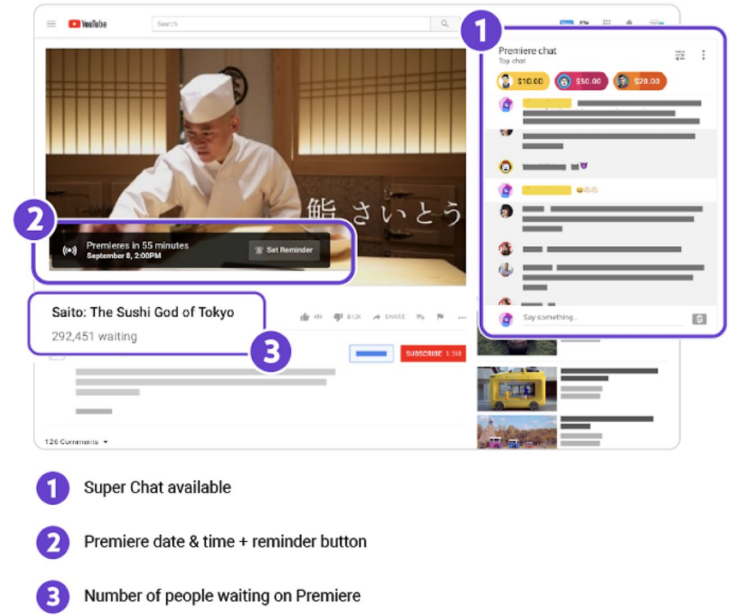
YouTube

Search

1

Premiere chat

Top chat

$10.00 $50.00 $20.00

鮨 さいとう

2

Premieres in 55 minutes
September 8, 2:00PM

Set Reminder

Saito: The Sushi God of Tokyo

292,451 waiting

3

4K 613K SHARE

SUBSCRIBE 1.3M

Say something...

126 Comments

1 Super Chat available

2 Premiere date & time + reminder button

3 Number of people waiting on Premiere